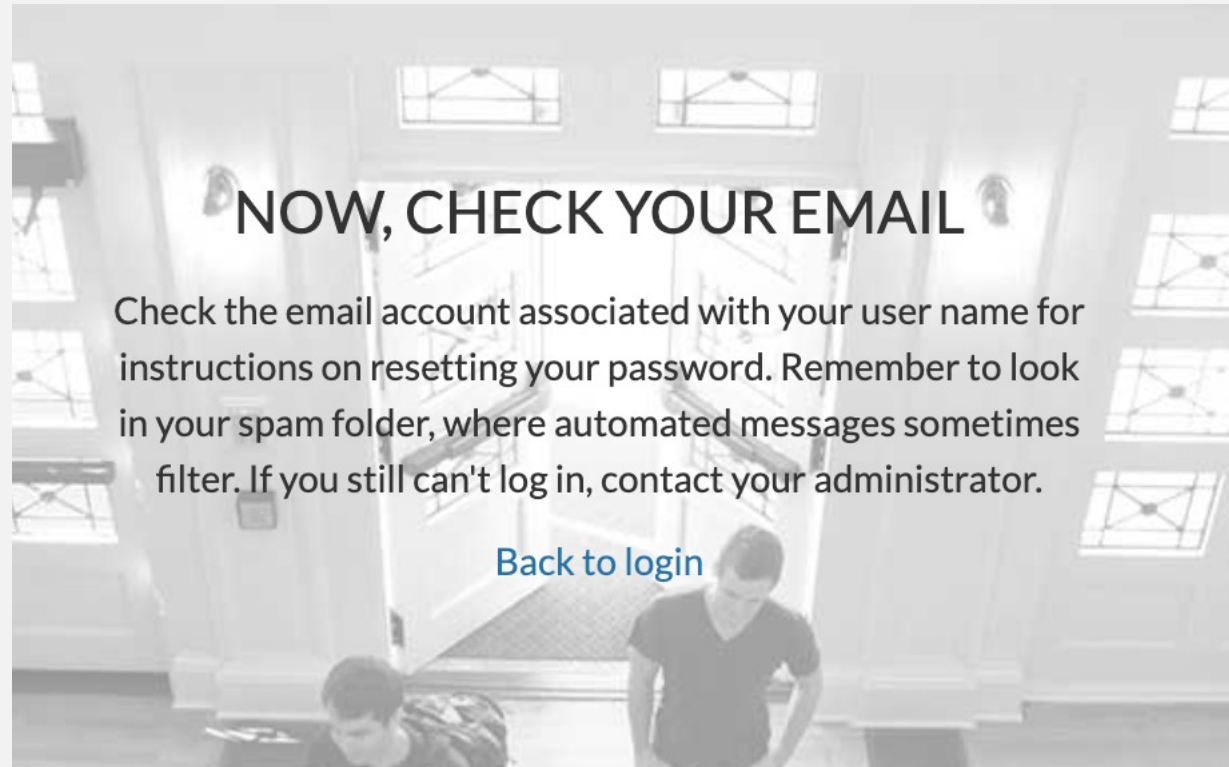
NOW, CHECK YOUR EMAIL

Check the email account associated with your user name for instructions on resetting your password. Remember to look in your spam folder, where automated messages sometimes filter. If you still can't log in, contact your administrator.

Back to login